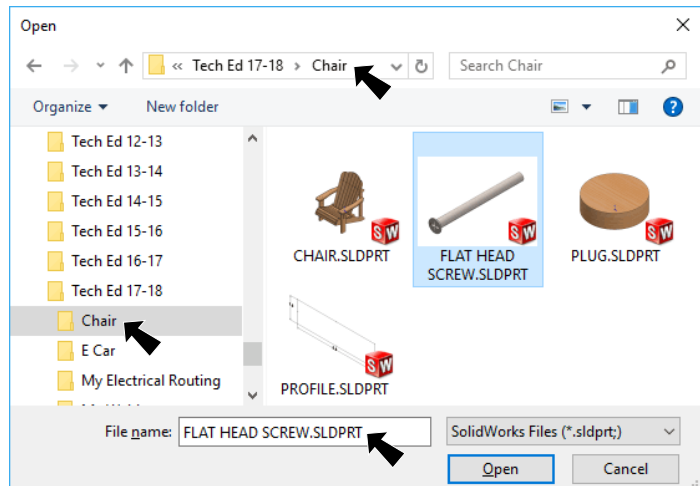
Open

« Tech Ed 17-18 › Chair

Search Chair

Organize ▾ New folder

Tech Ed 12-13
Tech Ed 13-14
Tech Ed 14-15
Tech Ed 15-16
Tech Ed 16-17
Tech Ed 17-18
Chair
E Car
My Electrical Routing

CHAIR.SLDPRT
SW

FLAT HEAD SCREW.SLDPRT
SW

PLUG.SLDPRT
SW

PROFILE.SLDPRT
SW

File name: FLAT HEAD SCREW.SLDPRT

SolidWorks Files (*.sldprt;)

Open

Cancel